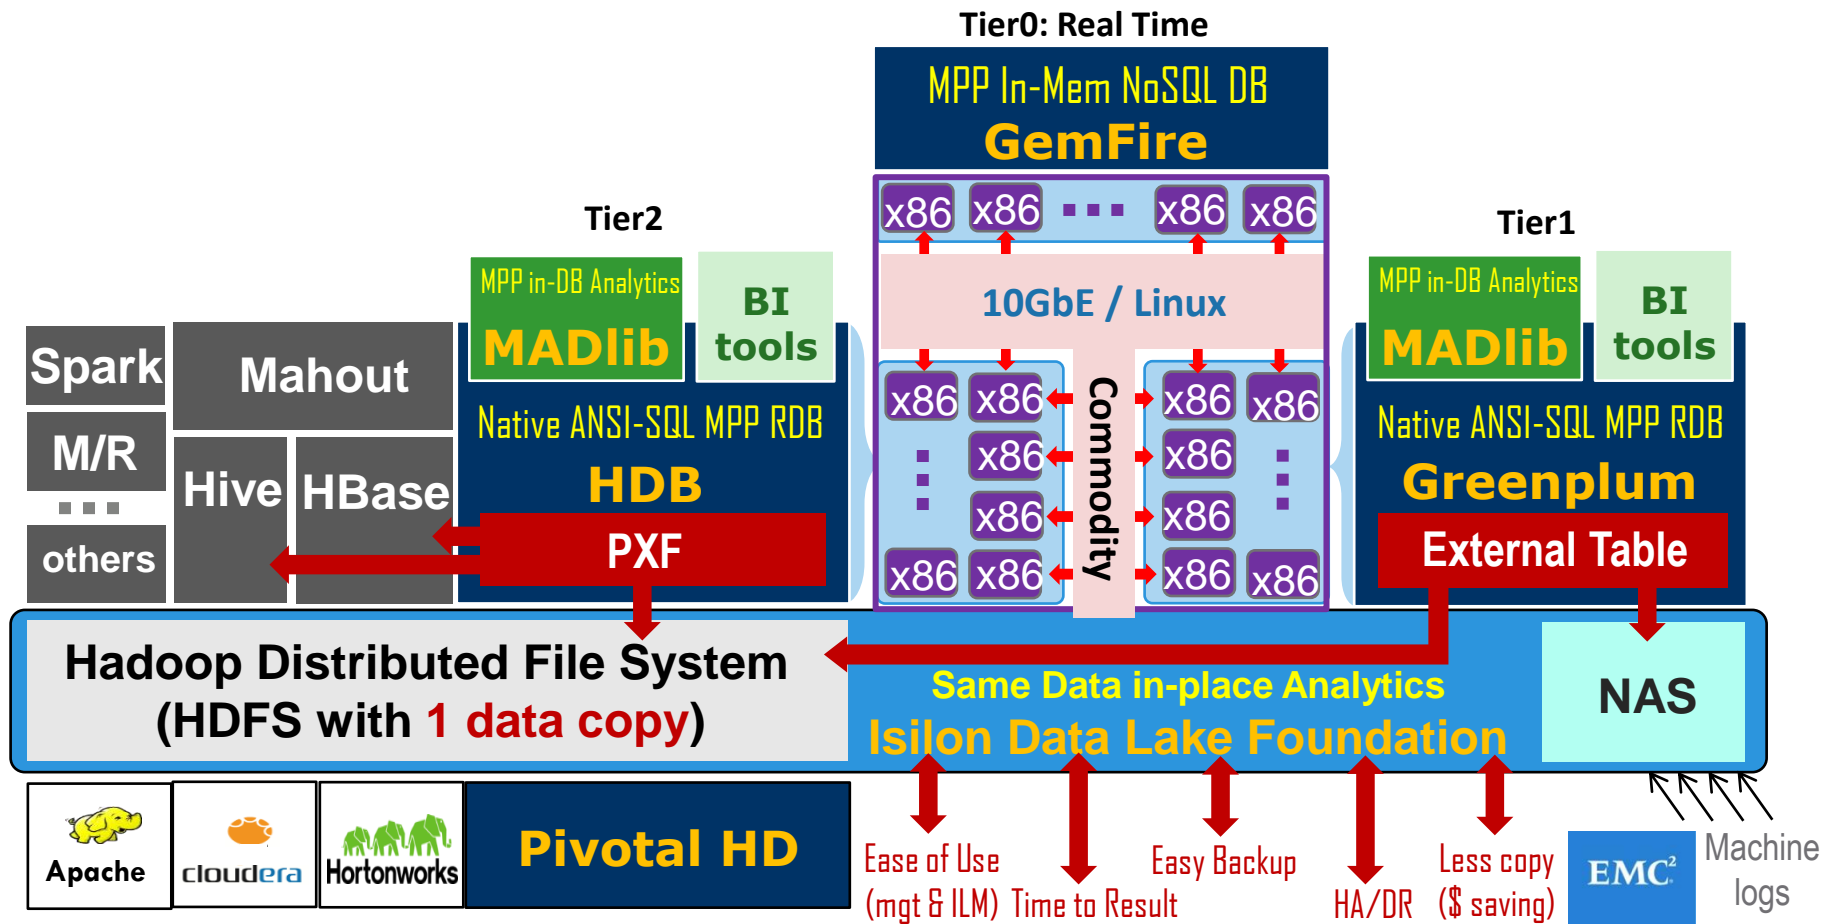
Tier0: Real Time

MPP In-Mem NoSQL DB
GemFire

x86 x86 ... x86 x86

10GbE / Linux

Commodity

x86 x86
x86
x86
x86 x86

x86 x86
x86
x86
x86 x86

Tier2

MPP in-DB Analytics
MADlib

BI tools

Native ANSI-SQL MPP RDB
HDB
PXF

Tier1

MPP in-DB Analytics
MADlib

BI tools

Native ANSI-SQL MPP RDB
Greenplum
External Table

Spark
Mahout
M/R
...
others
Hive
HBase

Hadoop Distributed File System
(HDFS with 1 data copy)

Same Data in-place Analytics
Isilon Data Lake Foundation

NAS

Apache
cloudera
Hortonworks
Pivotal HD

Ease of Use
(mgt & ILM)
Time to Result
Easy Backup
HA/DR
Less copy
($ saving)

EMC²

Machine
logs